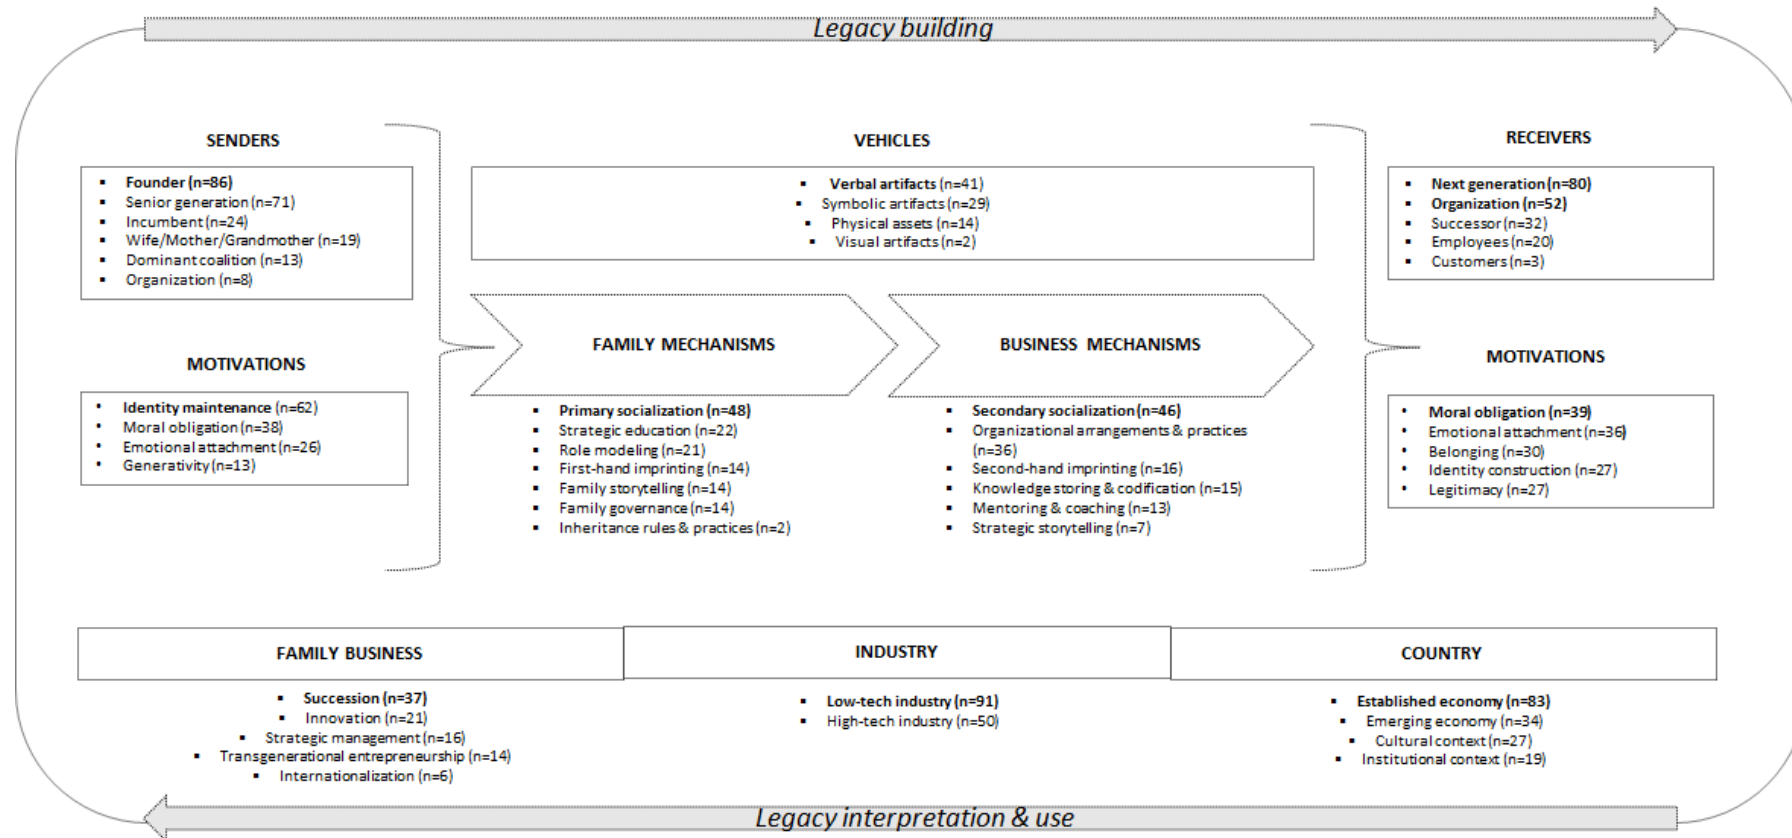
Legacy building

SENDERS

- Founder (n=86)
- Senior generation (n=71)
- Incumbent (n=24)
- Wife/Mother/Grandmother (n=19)
- Dominant coalition (n=13)
- Organization (n=8)

MOTIVATIONS

- Identity maintenance (n=62)
- Moral obligation (n=38)
- Emotional attachment (n=26)
- Generativity (n=13)

VEHICLES

- Verbal artifacts (n=41)
- Symbolic artifacts (n=29)
- Physical assets (n=14)
- Visual artifacts (n=2)

FAMILY MECHANISMS

- Primary socialization (n=48)
- Strategic education (n=22)
- Role modeling (n=21)
- First-hand imprinting (n=14)
- Family storytelling (n=14)
- Family governance (n=14)
- Inheritance rules & practices (n=2)

BUSINESS MECHANISMS

- Secondary socialization (n=46)
- Organizational arrangements & practices (n=36)
- Second-hand imprinting (n=16)
- Knowledge storing & codification (n=15)
- Mentoring & coaching (n=13)
- Strategic storytelling (n=7)

RECEIVERS

- Next generation (n=80)
- Organization (n=52)
- Successor (n=32)
- Employees (n=20)
- Customers (n=3)

MOTIVATIONS

- Moral obligation (n=39)
- Emotional attachment (n=36)
- Belonging (n=30)
- Identity construction (n=27)
- Legitimacy (n=27)

FAMILY BUSINESS

- Succession (n=37)
- Innovation (n=21)
- Strategic management (n=16)
- Transgenerational entrepreneurship (n=14)
- Internationalization (n=6)

INDUSTRY

- Low-tech industry (n=91)
- High-tech industry (n=50)

COUNTRY

- Established economy (n=83)
- Emerging economy (n=34)
- Cultural context (n=27)
- Institutional context (n=19)

Legacy interpretation & use